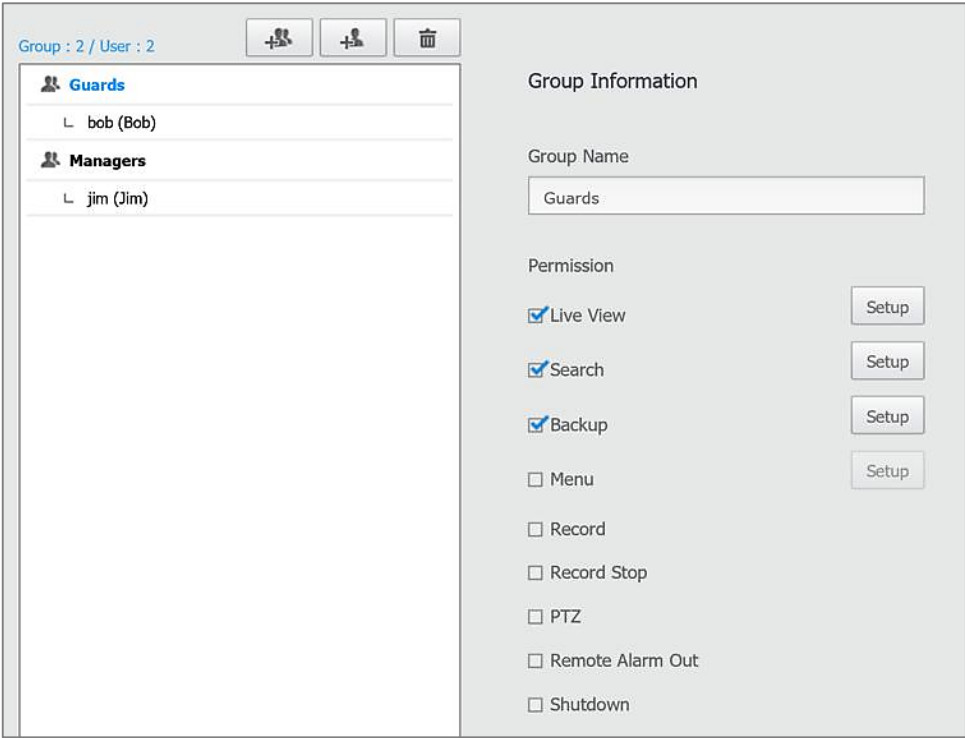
Group : 2 / User : 2

Guards

L bob (Bob)

Managers

L jim (Jim)

Group Information

Group Name

Guards

Permission

☑ Live View Setup

☑ Search Setup

☑ Backup Setup

☐ Menu Setup

☐ Record

☐ Record Stop

☐ PTZ

☐ Remote Alarm Out

☐ Shutdown